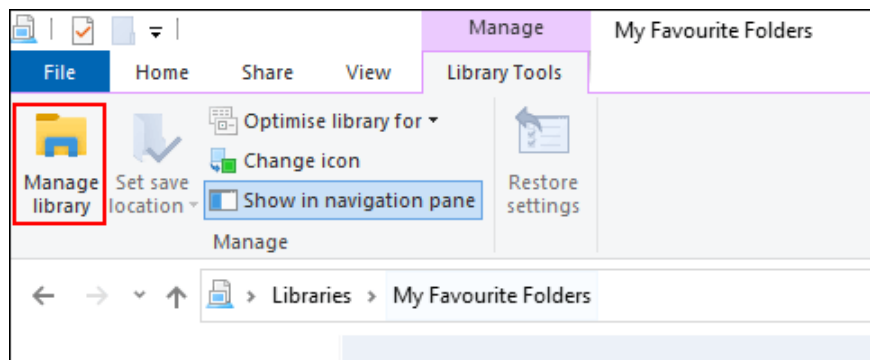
Manage
My Favourite Folders

File
Home
Share
View
Library Tools

Manage library
Set save location
Optimise library for
Change icon
Show in navigation pane
Restore settings
Manage

Libraries › My Favourite Folders